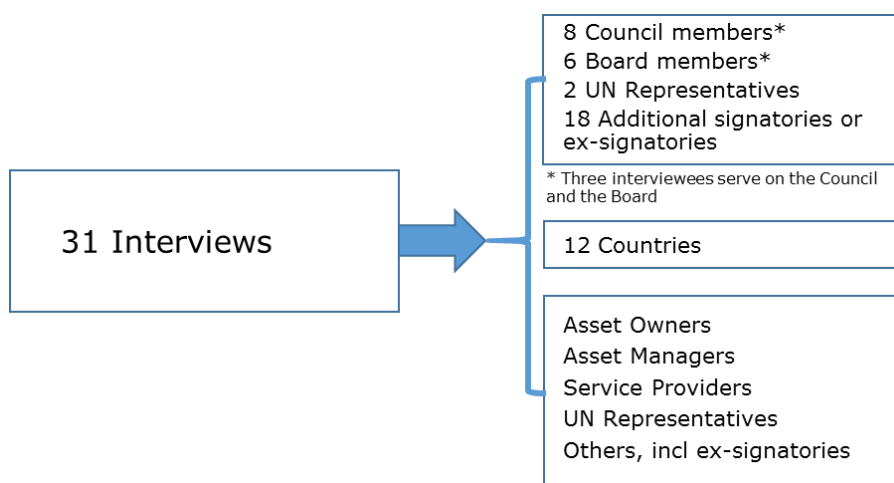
31 Interviews

8 Council members*
6 Board members*
2 UN Representatives
18 Additional signatories or ex-signatories

* Three interviewees serve on the Council and the Board

12 Countries

Asset Owners
Asset Managers
Service Providers
UN Representatives
Others, incl ex-signatories